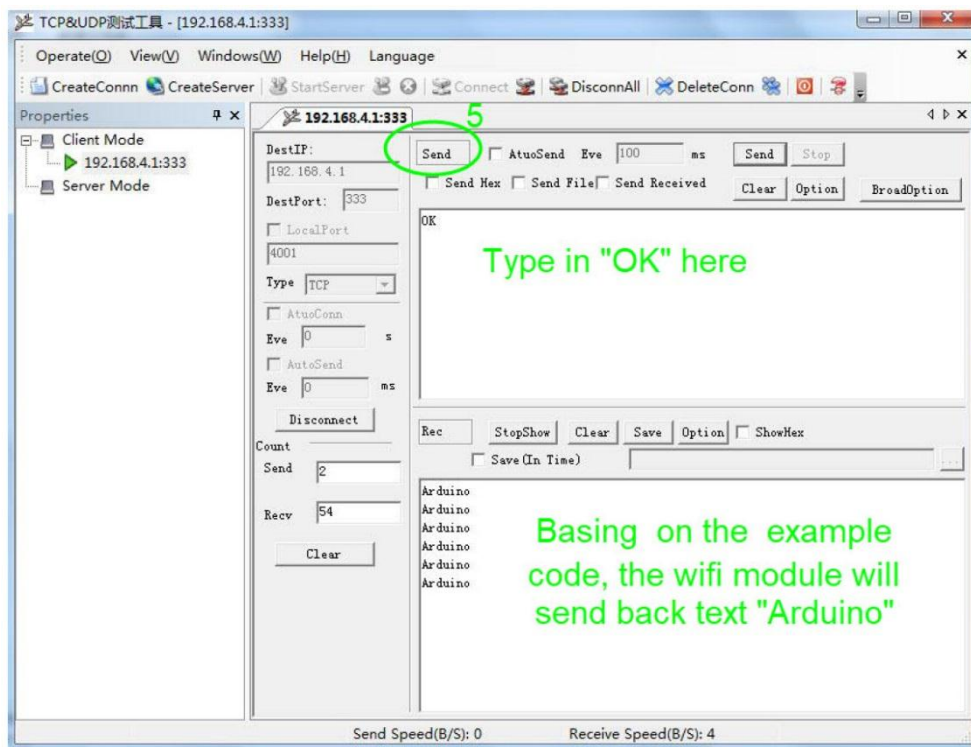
TCP&UDP测试工具 - [192.168.4.1:333]

Operate(O) View(V) Windows(W) Help(H) Language

CreateConn CreateServer StartServer Connect DisconnAll DeleteConn

Properties

Client Mode
192.168.4.1:333
Server Mode

192.168.4.1:333

5

DestIP:
192.168.4.1
DestPort: 333
LocalPort
4001
Type TCP
AtuoConn
Eve 0 s
AutoSend
Eve 0 ms
Disconnect
Count
Send 2
Recv 54
Clear

Send AtuoSend Eve 100 ms Send Stop
Send Hex Send File Send Received Clear Option BroadOption

OK

Type in "OK" here

Rec StopShow Clear Save Option ShowHex
Save (In Time)

Arduino
Arduino
Arduino
Arduino
Arduino
Arduino

Basing on the example code, the wifi module will send back text "Arduino"

Send Speed(B/S): 0 Receive Speed(B/S): 4